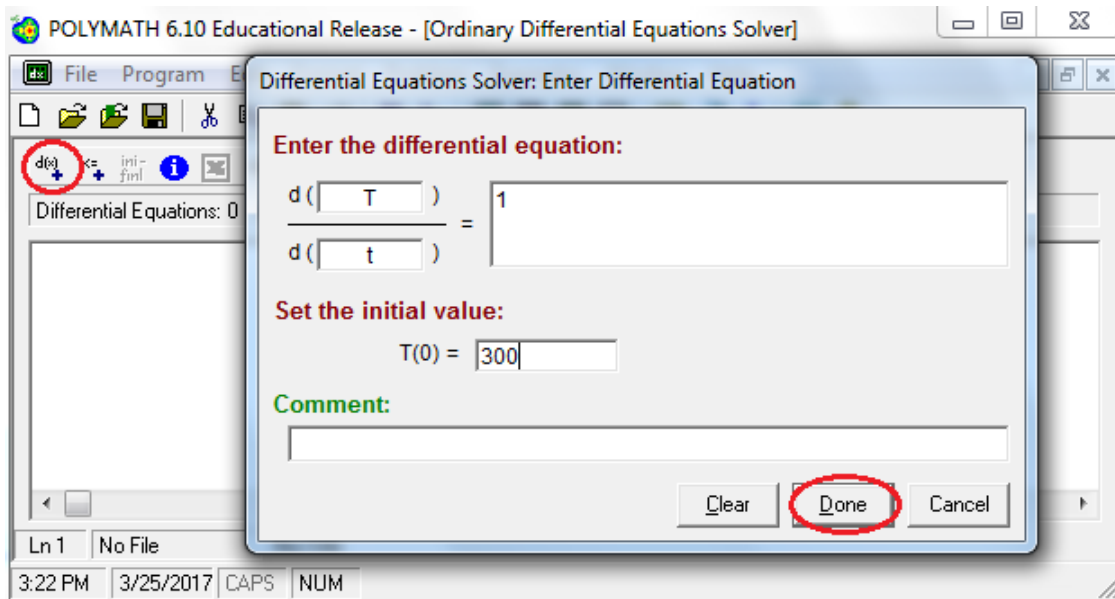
POLYMATH 6.10 Educational Release - [Ordinary Differential Equations Solver]

File Program E

d(x) x= ini-fini

Differential Equations: 0

Differential Equations Solver: Enter Differential Equation

Enter the differential equation:

$\frac{d(T)}{d(t)}$ = 1

Set the initial value:

T(0) = 300

Comment:

Clear Done Cancel

Ln 1 No File

3:22 PM 3/25/2017 CAPS NUM